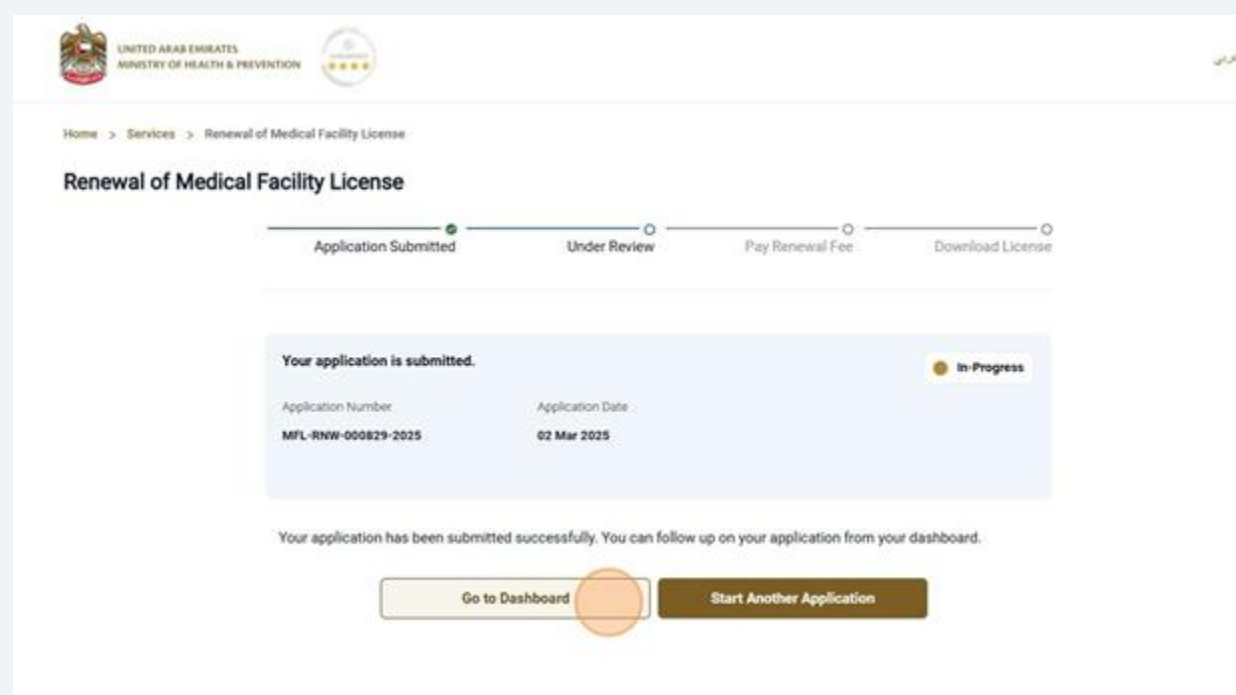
UNITED ARAB EMIRATES
MINISTRY OF HEALTH & PREVENTION

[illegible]

Home > Services > Renewal of Medical Facility License

Renewal of Medical Facility License

Application Submitted
Under Review
Pay Renewal Fee
Download License

Your application is submitted.

In-Progress

Application Number
MFL-RNW-000829-2025

Application Date
02 Mar 2025

Your application has been submitted successfully. You can follow up on your application from your dashboard.

Go to Dashboard
Start Another Application